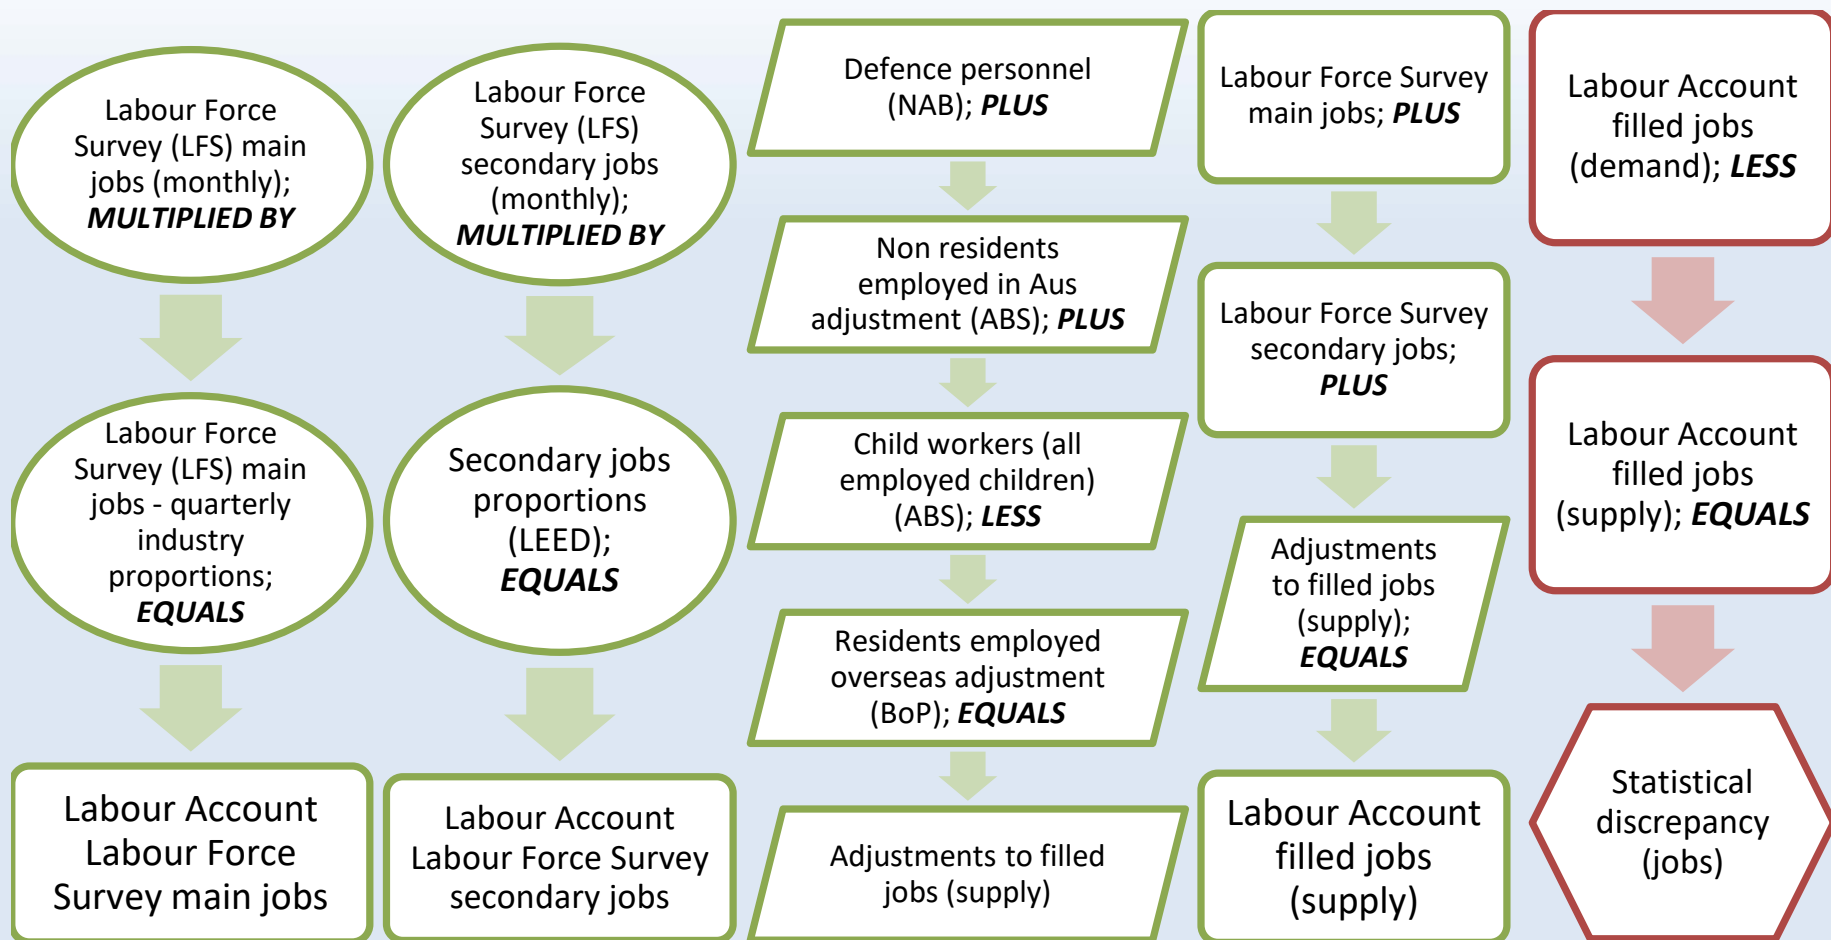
Labour Force Survey (LFS) main jobs (monthly); ***MULTIPLIED BY***

Labour Force Survey (LFS) main jobs - quarterly industry proportions; ***EQUALS***

Labour Account Labour Force Survey main jobs

Labour Force Survey (LFS) secondary jobs (monthly); ***MULTIPLIED BY***

Secondary jobs proportions (LEED); ***EQUALS***

Labour Account Labour Force Survey secondary jobs

Defence personnel (NAB); ***PLUS***

Non residents employed in Aus adjustment (ABS); ***PLUS***

Child workers (all employed children) (ABS); ***LESS***

Residents employed overseas adjustment (BoP); ***EQUALS***

Adjustments to filled jobs (supply)

Labour Force Survey main jobs; ***PLUS***

Labour Force Survey secondary jobs; ***PLUS***

Adjustments to filled jobs (supply); ***EQUALS***

Labour Account filled jobs (supply)

Labour Account filled jobs (demand); ***LESS***

Labour Account filled jobs (supply); ***EQUALS***

Statistical discrepancy (jobs)